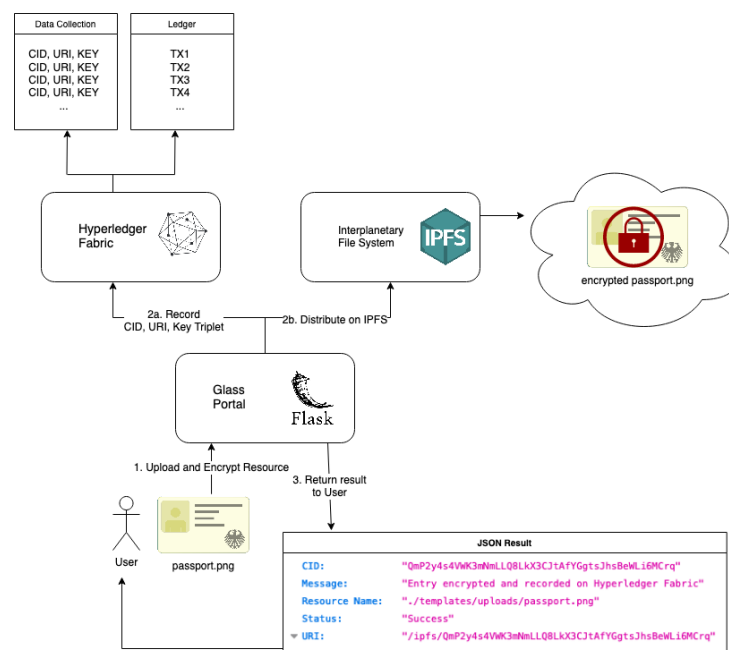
Data Collection

CID, URI, KEY
CID, URI, KEY
CID, URI, KEY
CID, URI, KEY
...

Ledger

TX1
TX2
TX3
TX4
...

Hyperledger Fabric

Interplanetary File System

IPFS

encrypted passport.png

2a. Record CID, URI, Key Triplet

2b. Distribute on IPFS

Glass Portal

Flask

1. Upload and Encrypt Resource

3. Return result to User

User

passport.png

JSON Result

| | |
|---|---|
| CID: | "QmP2y4s4VWK3mNmLLQ8LkX3CJtAfYGgtsJhsBeWLi6MCrq" |
| Message: | "Entry encrypted and recorded on Hyperledger Fabric" |
| Resource Name: | "./templates/uploads/passport.png" |
| Status: | "Success" |
| URI: | "/ipfs/QmP2y4s4VWK3mNmLLQ8LkX3CJtAfYGgtsJhsBeWLi6MCrq" |